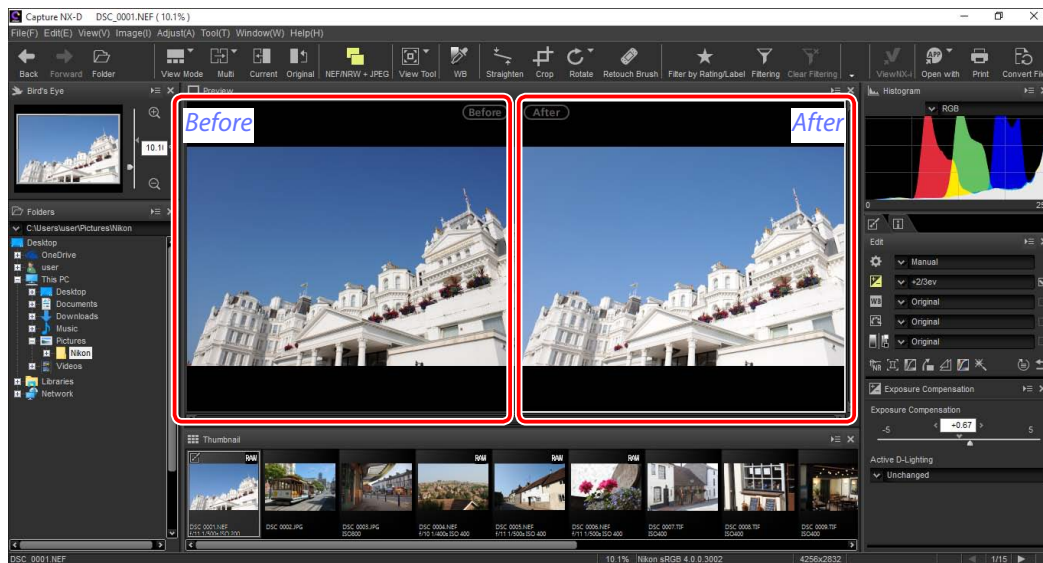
Capture NX-D DSC_0001.NEF ( 10.1% )

File(F) Edit(E) View(V) Image(I) Adjust(A) Tool(T) Window(W) Help(H)

Back Forward Folder View Mode Multi Current Original NEF/NRW + JPEG View Tool WB Straighten Crop Rotate Retouch Brush Filter by Rating/Label Filtering Clear Filtering ViewNX-i Open with Print Convert Fil

Bird's Eye

10.1

Folders

C:\Users\user\Pictures\Nikon

Desktop
OneDrive
user
This PC
Desktop
Documents
Downloads
Music
Pictures
Nikon
Videos
Libraries
Network

Preview

Before

Before

After

After

Thumbnail

DSC 0001.NEF
DSC 0002.JPG
DSC 0003.JPG ISO800
DSC 0004.NEF f/10 1/400s ISO 400
DSC 0005.NEF f/11 1/500s ISO 400
DSC 0006.NEF f/11 1/500s ISO 400
DSC 0007.TIF ISO400
DSC 0008.TIF ISO400
DSC 0009.TIF ISO400

Histogram

RGB

0

25

Edit

Manual
+2/3ev
Original
Original
Original

Exposure Compensation

Exposure Compensation

-5

+0.67

5

Active D-Lighting

Unchanged

DSC_0001.NEF

10.1%

Nikon sRGB 4.0.0.3002

4256x2832

1/15